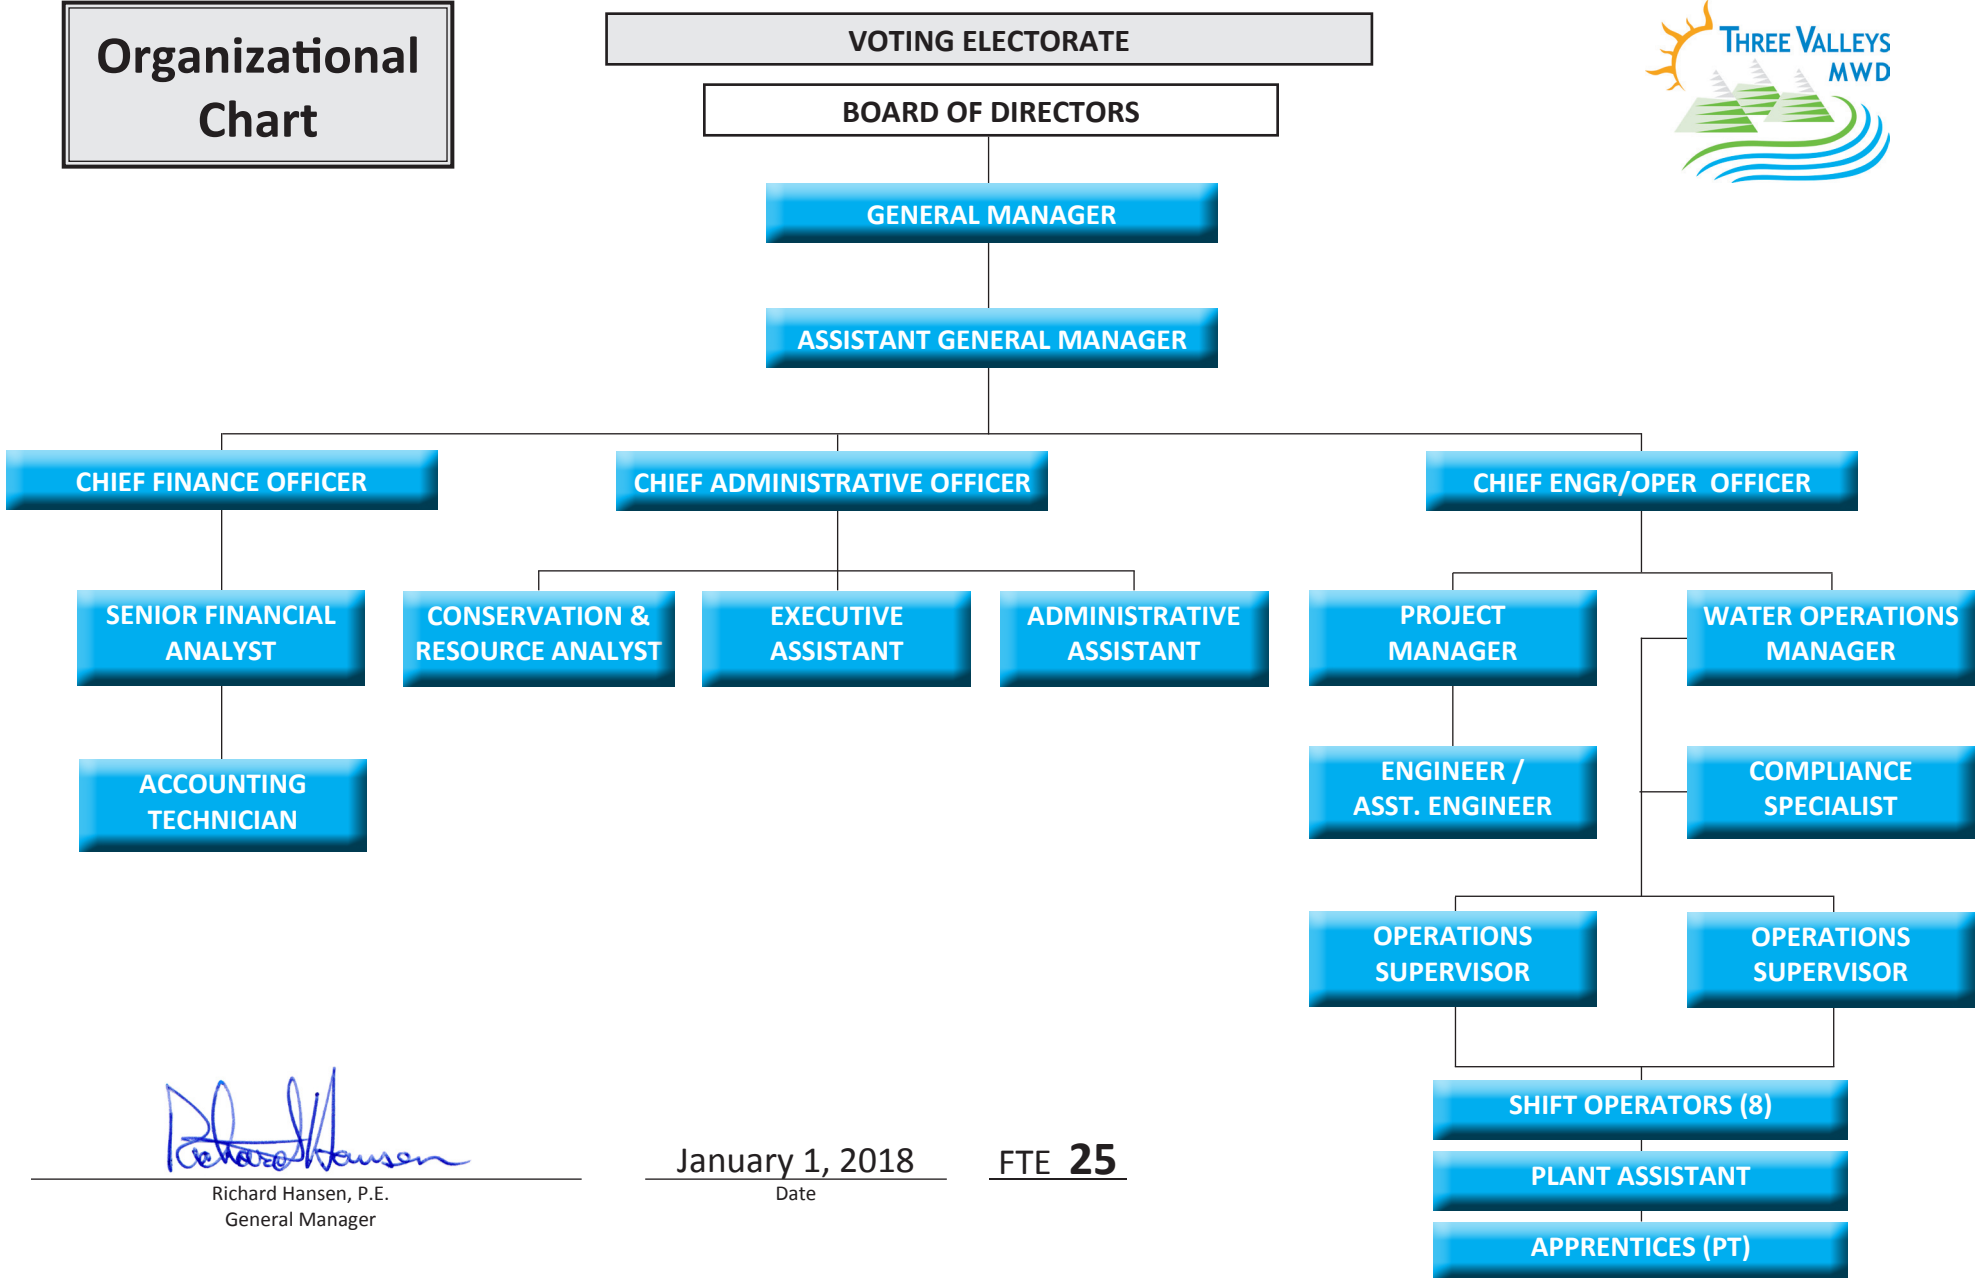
Organizational Chart

VOTING ELECTORATE

BOARD OF DIRECTORS

THREE VALLEYS MWD

GENERAL MANAGER

ASSISTANT GENERAL MANAGER

CHIEF FINANCE OFFICER

CHIEF ADMINISTRATIVE OFFICER

CHIEF ENGR/OPER OFFICER

SENIOR FINANCIAL ANALYST

CONSERVATION & RESOURCE ANALYST

EXECUTIVE ASSISTANT

ADMINISTRATIVE ASSISTANT

PROJECT MANAGER

WATER OPERATIONS MANAGER

ACCOUNTING TECHNICIAN

ENGINEER / ASST. ENGINEER

COMPLIANCE SPECIALIST

OPERATIONS SUPERVISOR

OPERATIONS SUPERVISOR

SHIFT OPERATORS (8)

PLANT ASSISTANT

APPRENTICES (PT)

Richard Hansen

Richard Hansen, P.E.
General Manager

January 1, 2018
Date

FTE 25